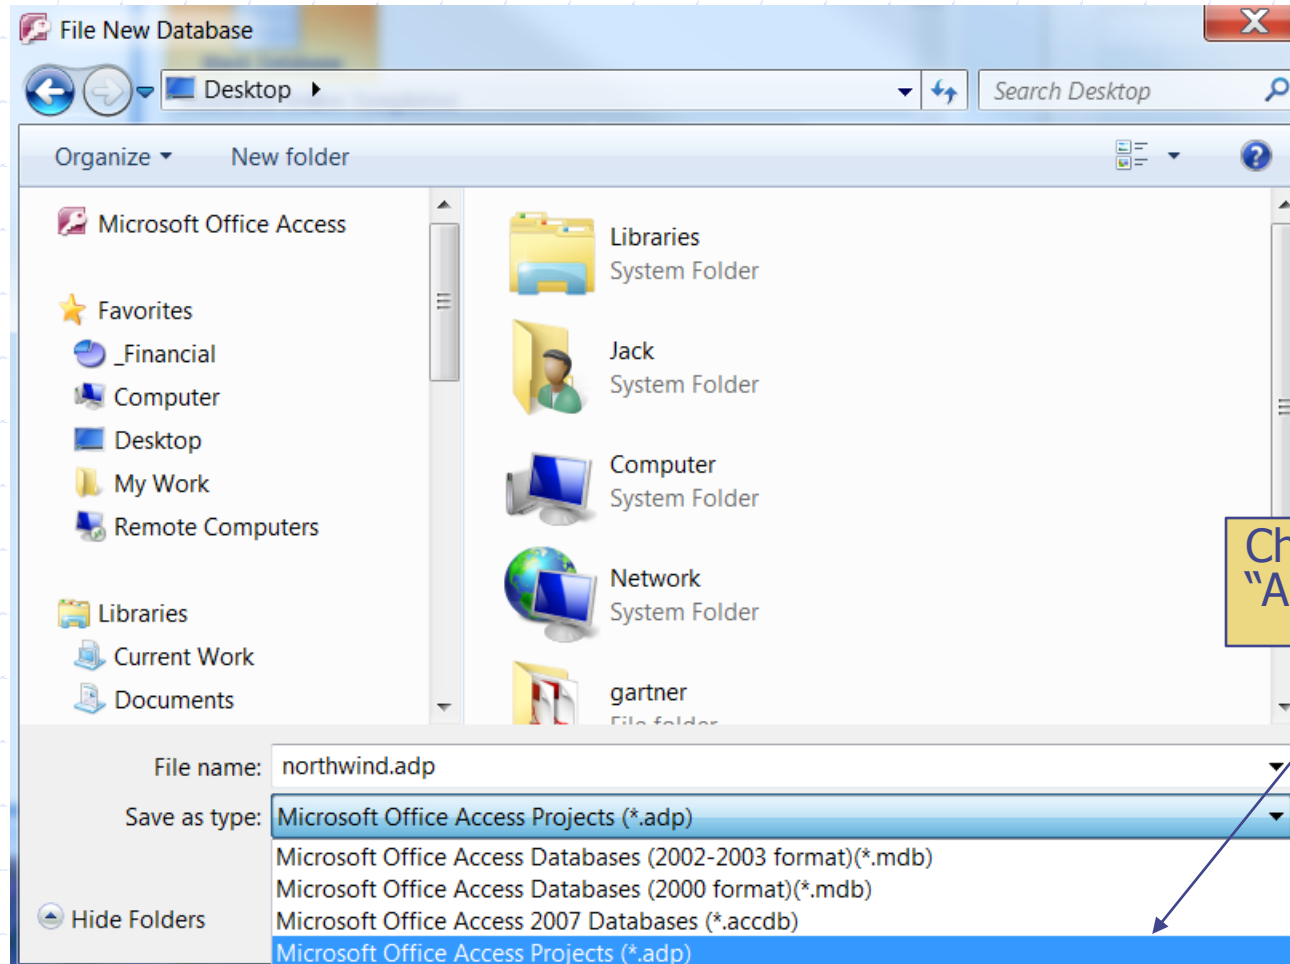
File New Database

Desktop ▸

Search Desktop

Organize ▾ New folder

Microsoft Office Access

Favorites
_Financial
Computer
Desktop
My Work
Remote Computers

Libraries
Current Work
Documents

Libraries
System Folder

Jack
System Folder

Computer
System Folder

Network
System Folder

gartner
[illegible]

Ch
"A

File name: northwind.adp

Save as type: Microsoft Office Access Projects (*.adp)

Microsoft Office Access Databases (2002-2003 format)(*.mdb)
Microsoft Office Access Databases (2000 format)(*.mdb)
Microsoft Office Access 2007 Databases (*.accdb)
Microsoft Office Access Projects (*.adp)

Hide Folders